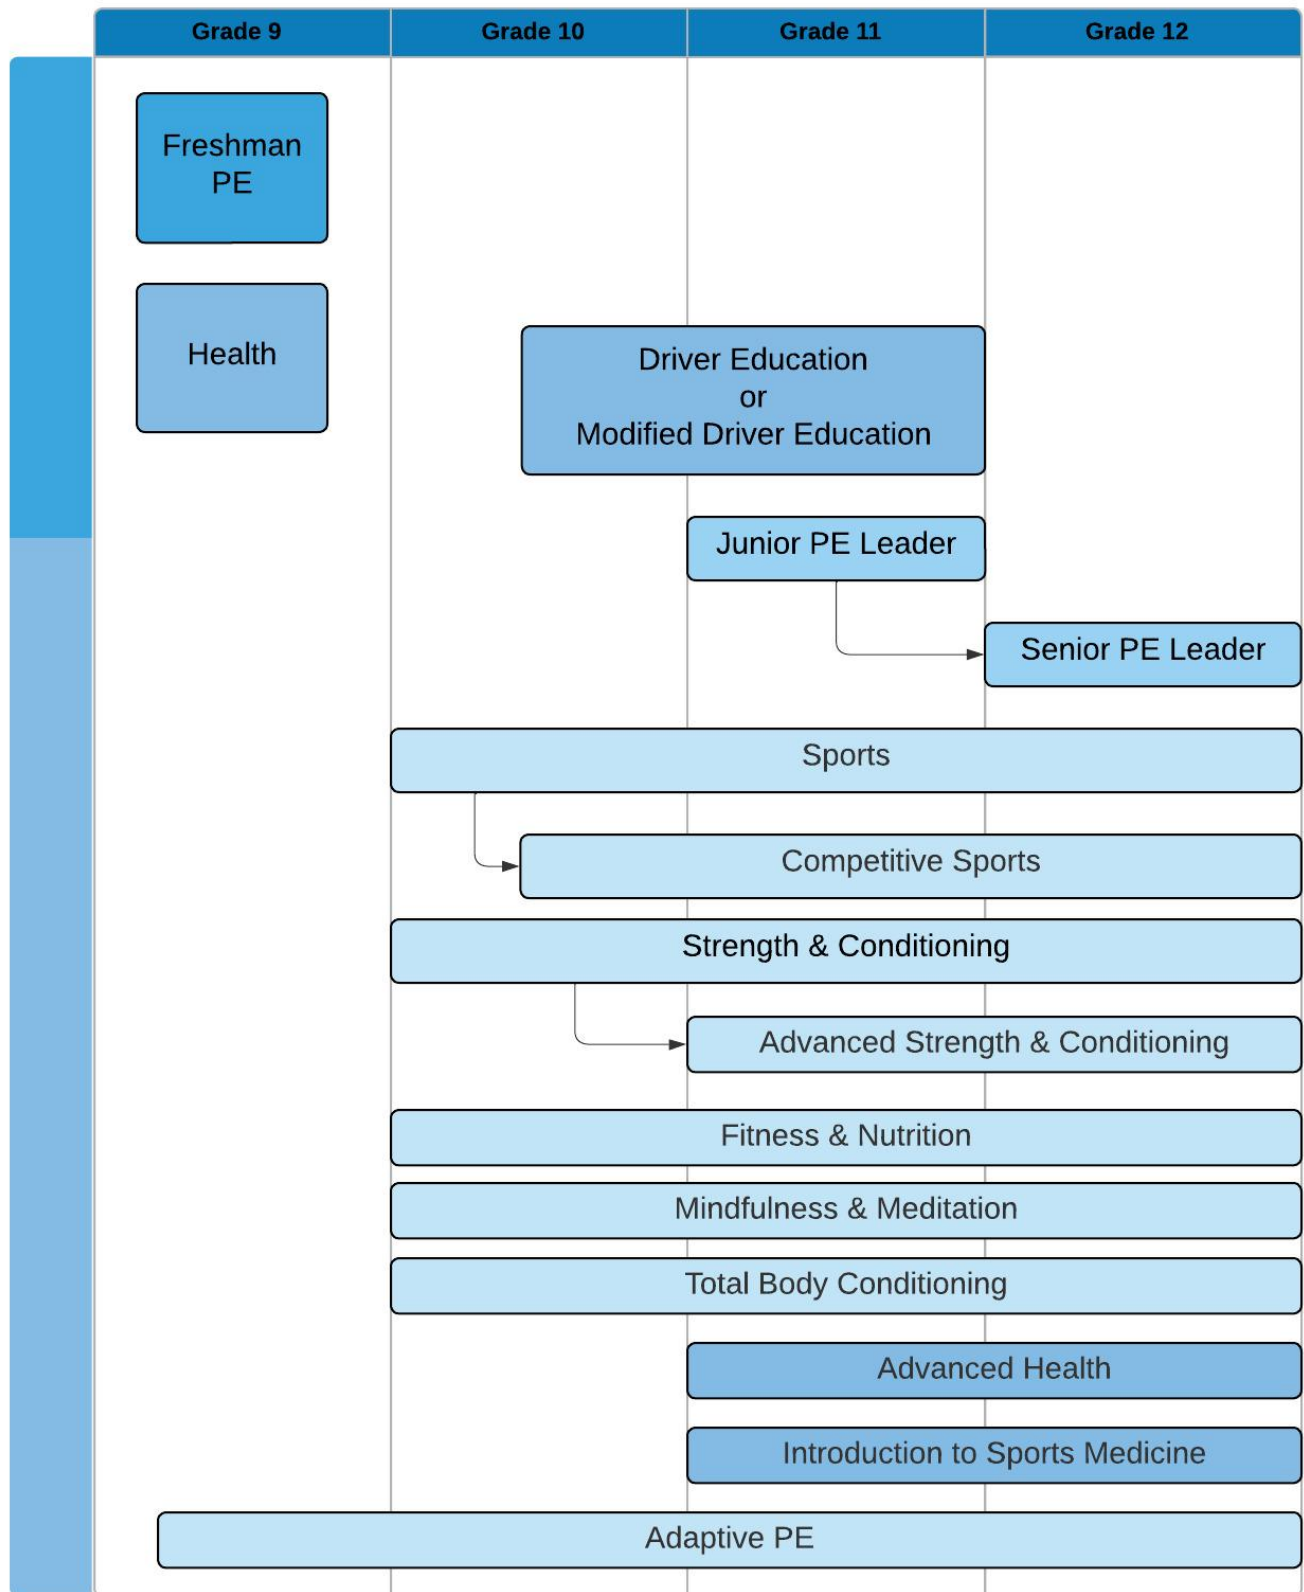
| Grade 9 | Grade 10 | Grade 11 | Grade 12 |
|---|---|---|---|

Freshman PE

Health

Driver Education or Modified Driver Education

Junior PE Leader

Senior PE Leader

Sports

Competitive Sports

Strength & Conditioning

Advanced Strength & Conditioning

Fitness & Nutrition

Mindfulness & Meditation

Total Body Conditioning

Advanced Health

Introduction to Sports Medicine

Adaptive PE